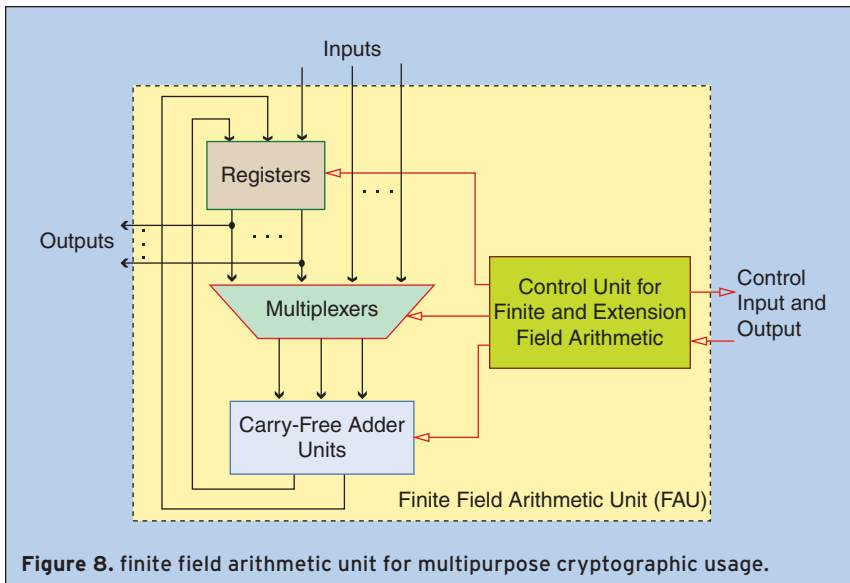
Inputs

Registers

. . .

Outputs

. . .

Multiplexers

Control Unit for Finite and Extension Field Arithmetic

Control Input and Output

Carry-Free Adder Units

Finite Field Arithmetic Unit (FAU)

**Figure 8.** finite field arithmetic unit for multipurpose cryptographic usage.